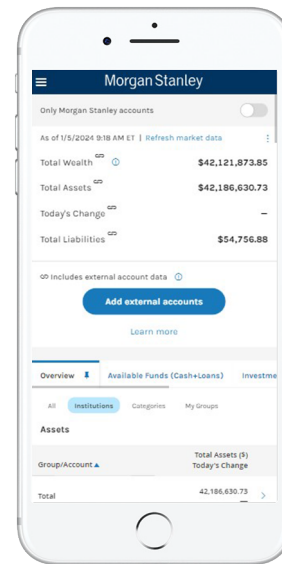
Morgan Stanley

Only Morgan Stanley accounts

As of 1/5/2024 9:18 AM ET | Refresh market data

Total Wealth $42,121,873.85

Total Assets $42,186,630.73

Today's Change –

Total Liabilities $54,756.88

Includes external account data

Add external accounts

Learn more

Overview | Available Funds (Cash+Loans) | Investme

All | Institutions | Categories | My Groups

Assets

| Group/Account ▲ | Total Assets ($) Today's Change |
|---|---|
| Total | 42,186,630.73 |